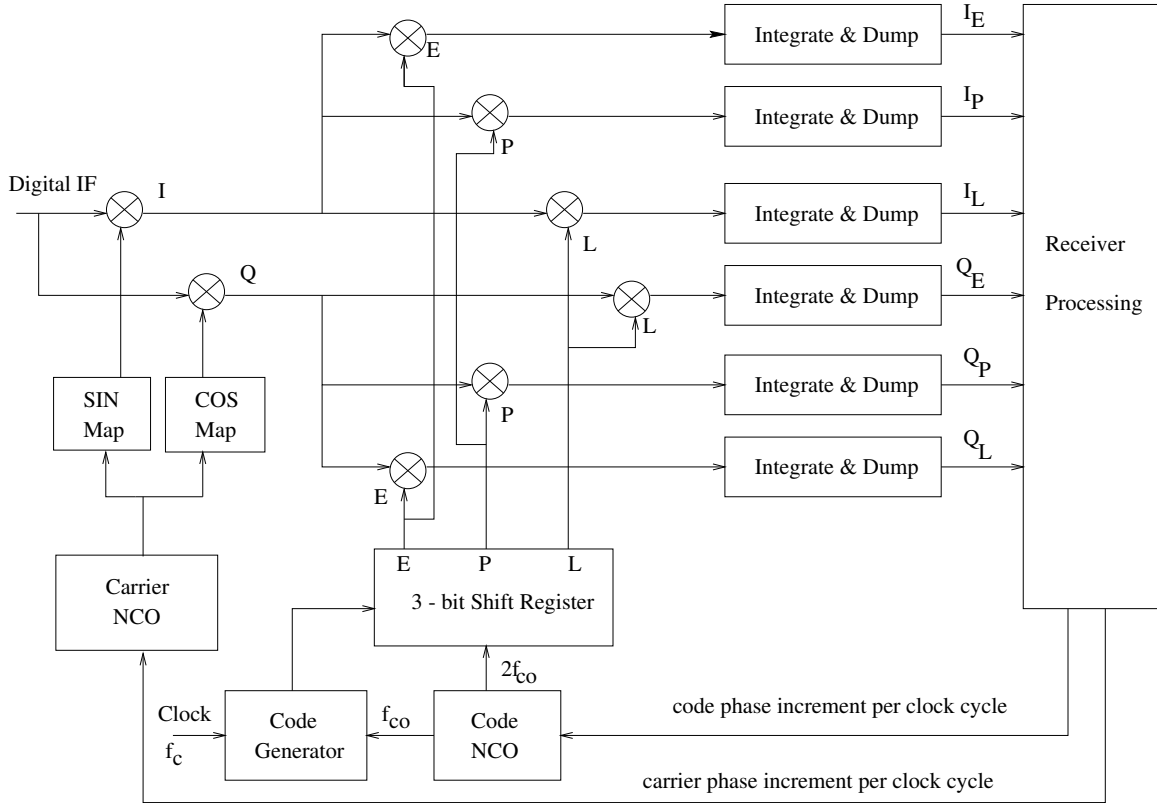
E

Integrate & Dump

$I_E$

P

Integrate & Dump

$I_P$

Digital IF

I

L

Integrate & Dump

$I_L$

Q

L

Integrate & Dump

$Q_E$

Receiver

Processing

P

Integrate & Dump

$Q_P$

SIN Map

COS Map

E

Integrate & Dump

$Q_L$

E P L

Carrier NCO

3 - bit Shift Register

$2f_{co}$

Clock

$f_c$

Code Generator

$f_{co}$

Code NCO

code phase increment per clock cycle

carrier phase increment per clock cycle